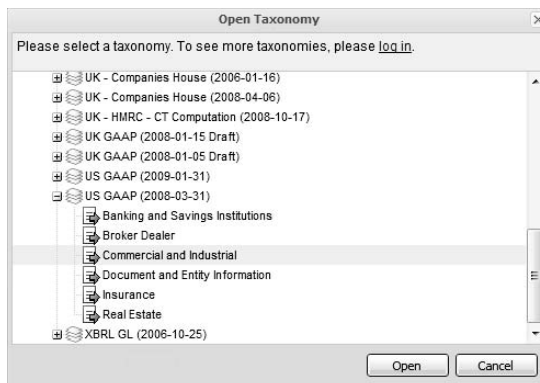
Open Taxonomy

Please select a taxonomy. To see more taxonomies, please log in.

UK - Companies House (2006-01-16)
UK - Companies House (2008-04-06)
UK - HMRC - CT Computation (2008-10-17)
UK GAAP (2008-01-15 Draft)
UK GAAP (2008-01-05 Draft)
US GAAP (2009-01-31)
US GAAP (2008-03-31)
Banking and Savings Institutions
Broker Dealer
Commercial and Industrial
Document and Entity Information
Insurance
Real Estate
XBRL GL (2006-10-25)

Open
Cancel